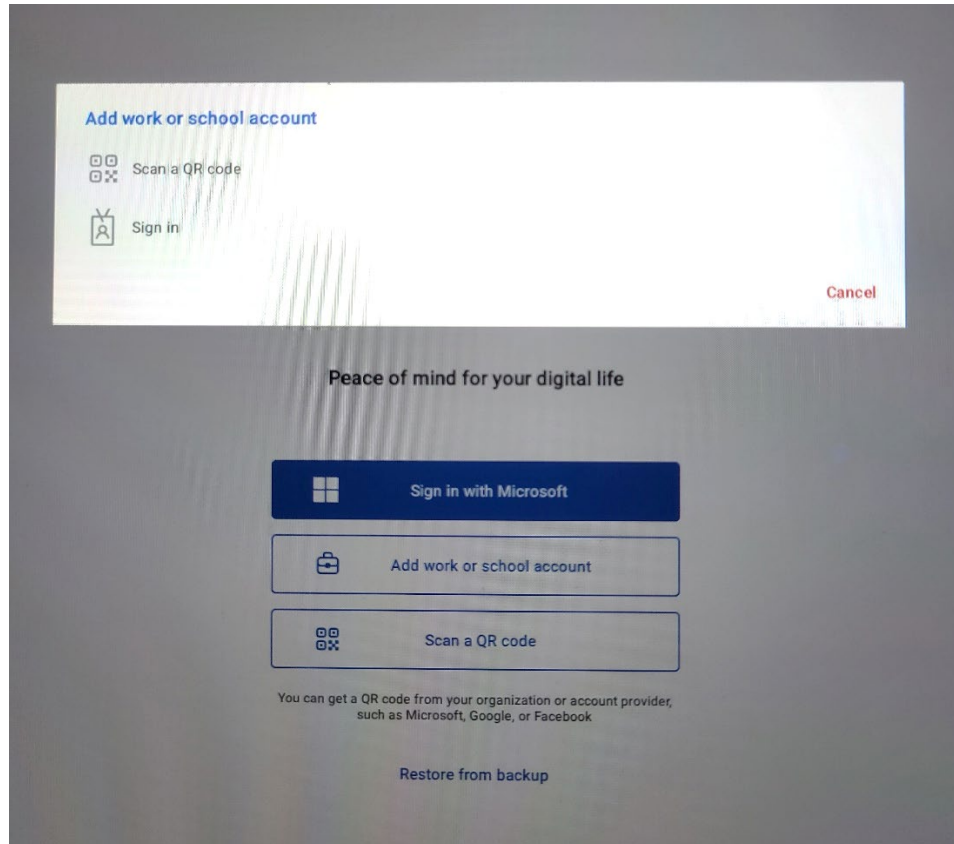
Add work or school account

Scan a QR code

Sign in

Cancel

Peace of mind for your digital life

Sign in with Microsoft

Add work or school account

Scan a QR code

You can get a QR code from your organization or account provider, such as Microsoft, Google, or Facebook

Restore from backup